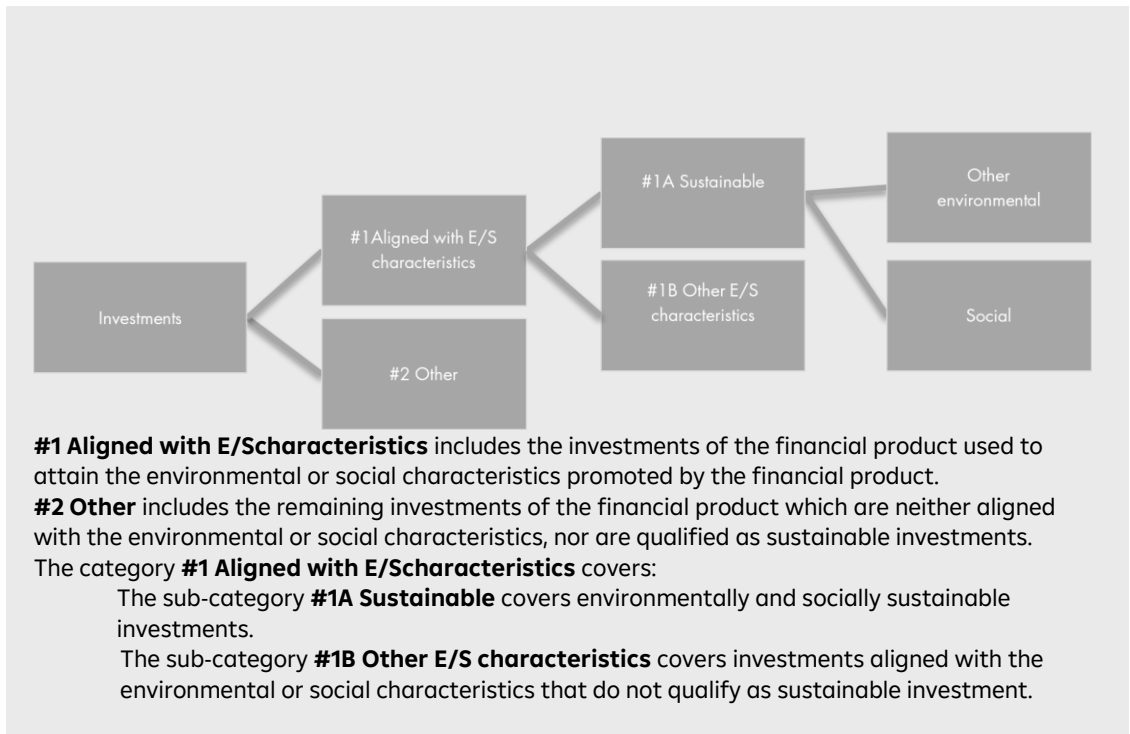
Investments

#1Aligned with E/S characteristics

#2 Other

#1A Sustainable

#1B Other E/S characteristics

Other environmental

Social

**#1 Aligned with E/Scharacteristics** includes the investments of the financial product used to attain the environmental or social characteristics promoted by the financial product.
**#2 Other** includes the remaining investments of the financial product which are neither aligned with the environmental or social characteristics, nor are qualified as sustainable investments.
The category **#1 Aligned with E/Scharacteristics** covers:

The sub-category **#1A Sustainable** covers environmentally and socially sustainable investments.

The sub-category **#1B Other E/S characteristics** covers investments aligned with the environmental or social characteristics that do not qualify as sustainable investment.